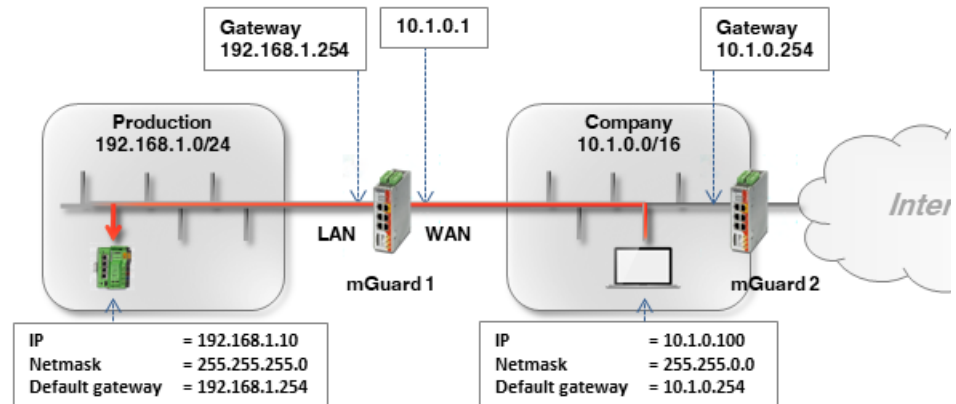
Gateway
192.168.1.254

10.1.0.1

Gateway
10.1.0.254

Production
192.168.1.0/24

Company
10.1.0.0/16

Inter

LAN

WAN

mGuard 1

mGuard 2

| IP | = 192.168.1.10 |
|---|---|
| Netmask | = 255.255.255.0 |
| Default gateway | = 192.168.1.254 |

| IP | = 10.1.0.100 |
|---|---|
| Netmask | = 255.255.0.0 |
| Default gateway | = 10.1.0.254 |